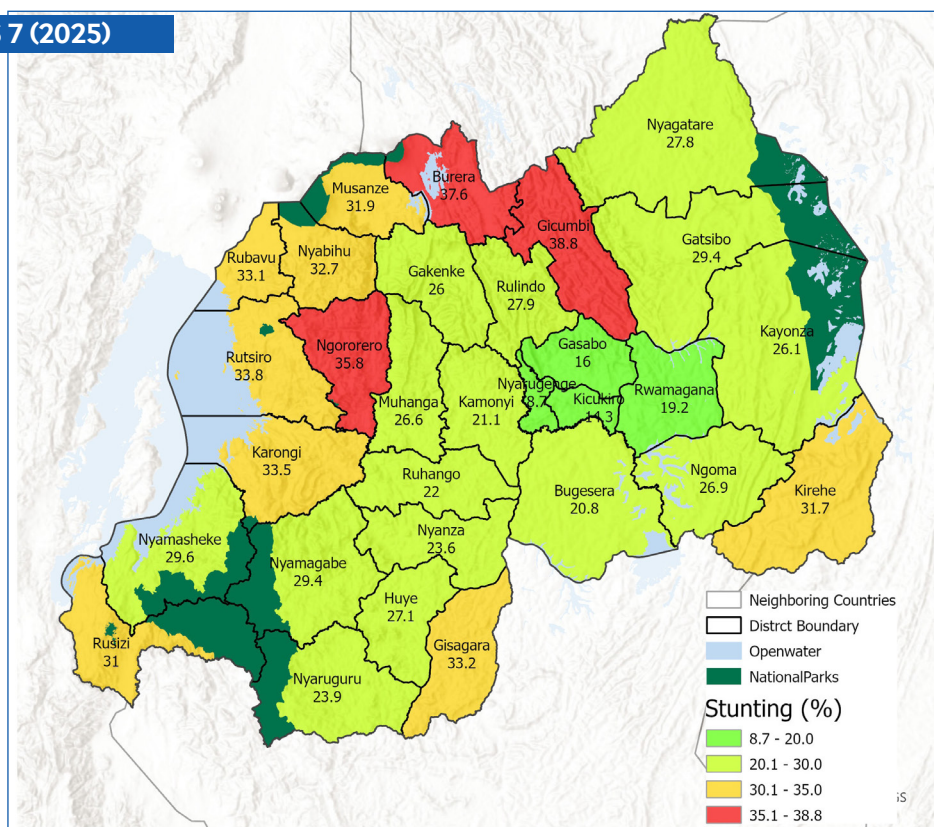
7 (2025)

Nyagatare
27.8

Burera
37.6

Musanze
31.9

Gicumbi
38.8

Gatsibo
29.4

Rubavu
33.1

Nyabihu
32.7

Gakenke
26

Rulindo
27.9

Kayonza
26.1

Ngororero
35.8

Gasabo
16

Rutsiro
33.8

Nyarugenge
8.7

Rwamagana
19.2

Muhanga
26.6

Kamonyi
21.1

Kicukiro
14.3

Karongi
33.5

Ruhango
22

Ngoma
26.9

Bugesera
20.8

Kirehe
31.7

Nyamasheke
29.6

Nyanza
23.6

Nyamagabe
29.4

Huye
27.1

Rusizi
31

Gisagara
33.2

Nyaruguru
23.9

Neighboring Countries
Distrct Boundary
Openwater
NationalParks

Stunting (%)
8.7 - 20.0
20.1 - 30.0
30.1 - 35.0
35.1 - 38.8